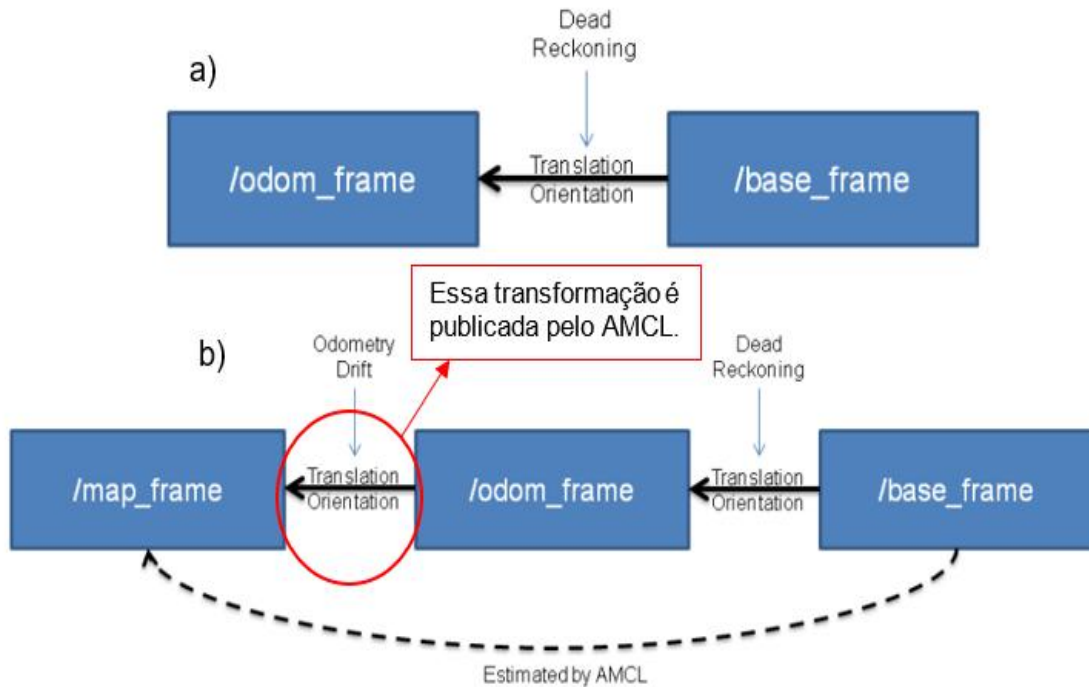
a)

Dead Reckoning

/odom_frame

Translation Orientation

/base_frame

Essa transformação é publicada pelo AMCL.

b)

Odometry Drift

Dead Reckoning

/map_frame

Translation Orientation

/odom_frame

Translation Orientation

/base_frame

Estimated by AMCL